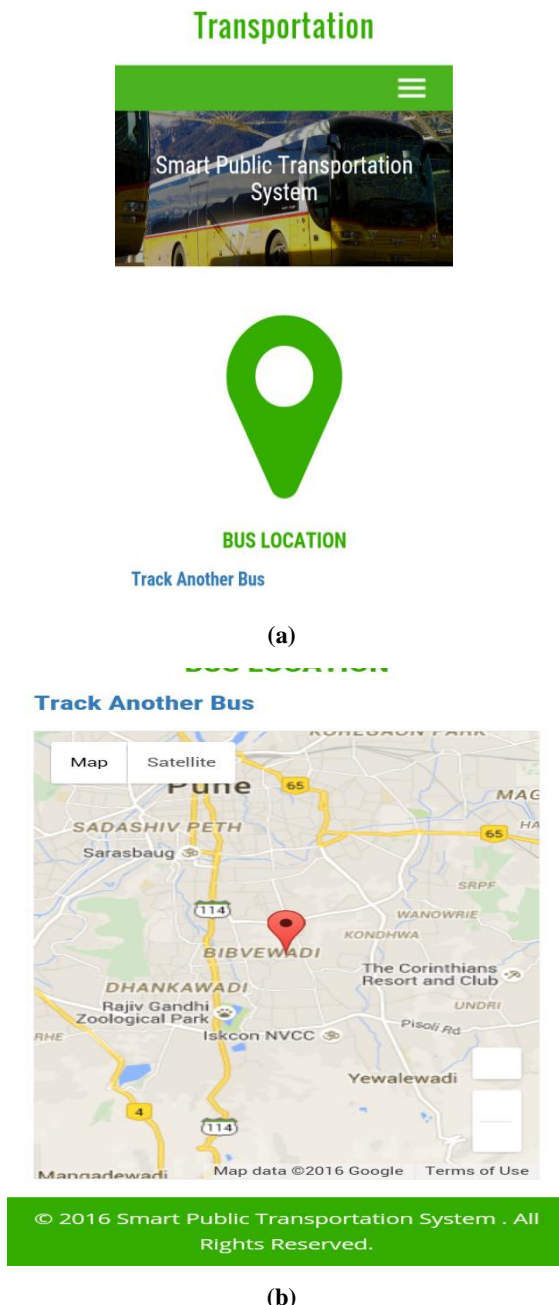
Transportation

Smart Public Transportation System

BUS LOCATION

Track Another Bus

(a)

BUS LOCATION

Track Another Bus

Map Satellite

KOREGAON PARK

Pune

65

MAG

SADASHIV PETH

65

HA

Sarasbaug

SRPF

114

WANOWRIE

KONDHWA

BIBVEWADI

The Corinthians Resort and Club

DHANKAWADI

UNDRI

Rajiv Gandhi Zoological Park

RHE

Iskcon NVCC

Pisoli Rd

Yewalewadi

4

114

Mangadewadi

Map data ©2016 Google Terms of Use

© 2016 Smart Public Transportation System . All Rights Reserved.

(b)